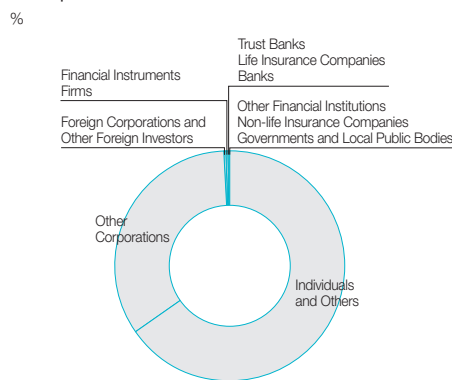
%

Trust Banks
Life Insurance Companies
Banks

Financial Instruments Firms

Other Financial Institutions
Non-life Insurance Companies
Governments and Local Public Bodies

Foreign Corporations and Other Foreign Investors

Other Corporations

Individuals and Others